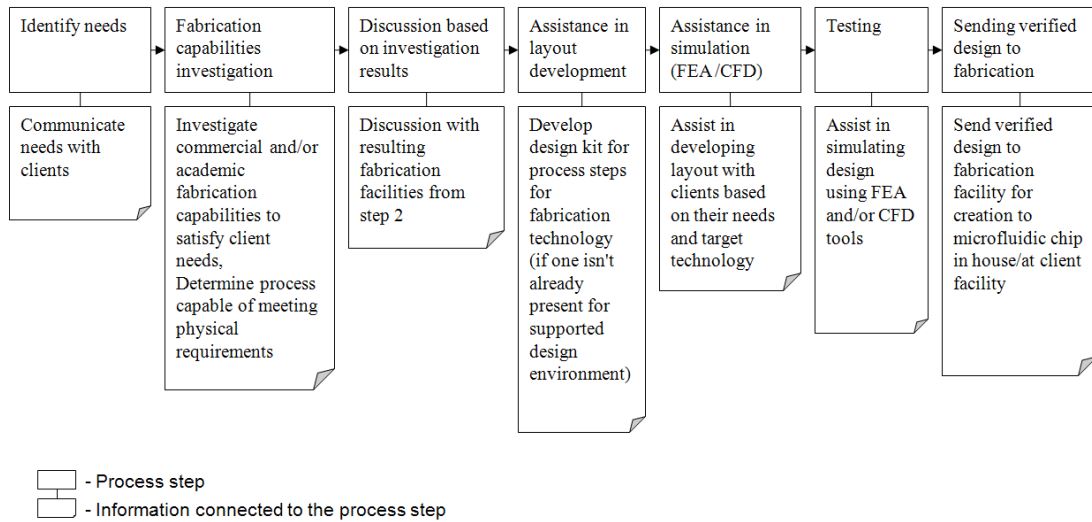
Identify needs

Communicate needs with clients

Fabrication capabilities investigation

Investigate commercial and/or academic fabrication capabilities to satisfy client needs,
Determine process capable of meeting physical requirements

Discussion based on investigation results

Discussion with resulting fabrication facilities from step 2

Assistance in layout development

Develop design kit for process steps for fabrication technology (if one isn't already present for supported design environment)

Assistance in simulation (FEA/CFD)

Assist in developing layout with clients based on their needs and target technology

Testing

Assist in simulating design using FEA and/or CFD tools

Sending verified design to fabrication

Send verified design to fabrication facility for creation to microfluidic chip in house/at client facility

- Process step
- Information connected to the process step